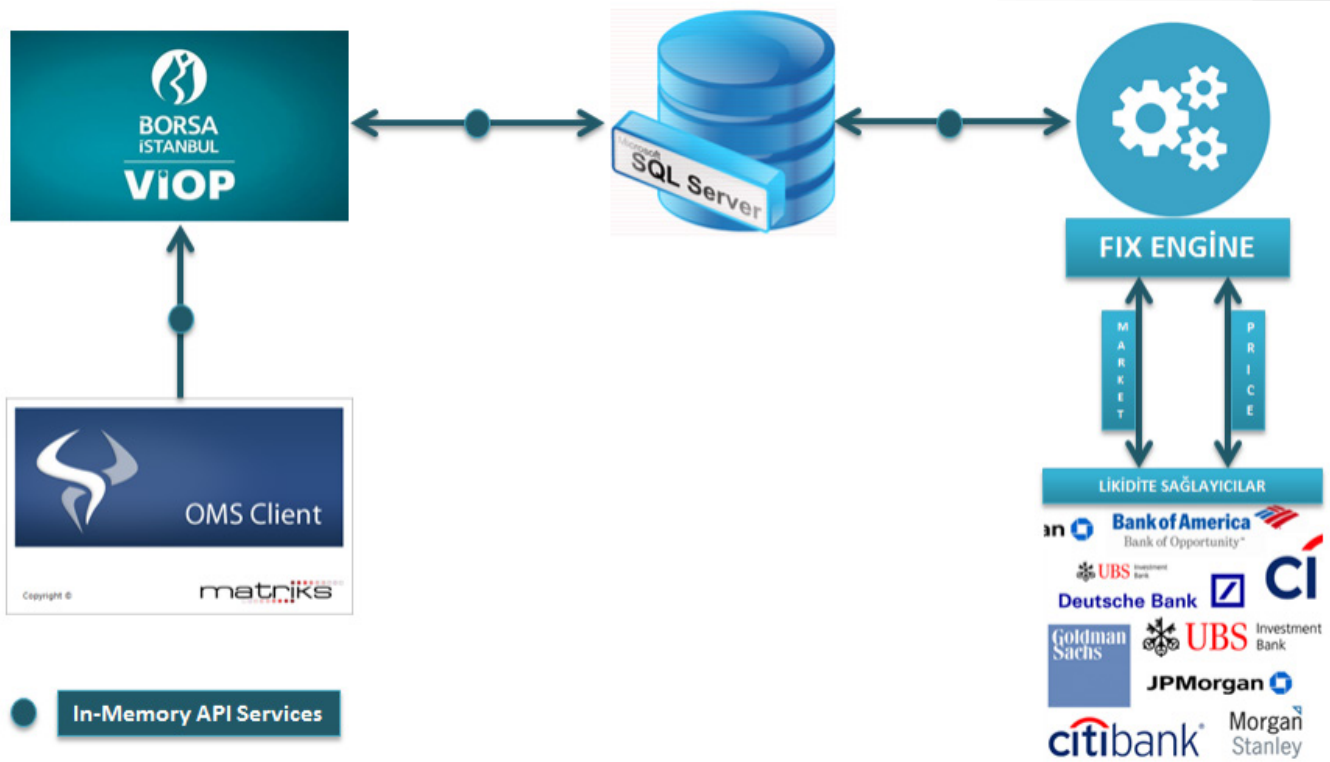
BORSA
İSTANBUL
VİOP

Microsoft
SQL Server

FIX ENGİNE

M
A
R
K
E
T

P
R
I
C
E

LİKİDİTE SAĞLAYICILAR

an
Bank of America
Bank of Opportunity
UBS Investment Bank
Deutsche Bank
Ci
Goldman Sachs
UBS Investment Bank
JPMorgan
citibank
Morgan Stanley

OMS Client
Copyright ©
matriks

In-Memory API Services